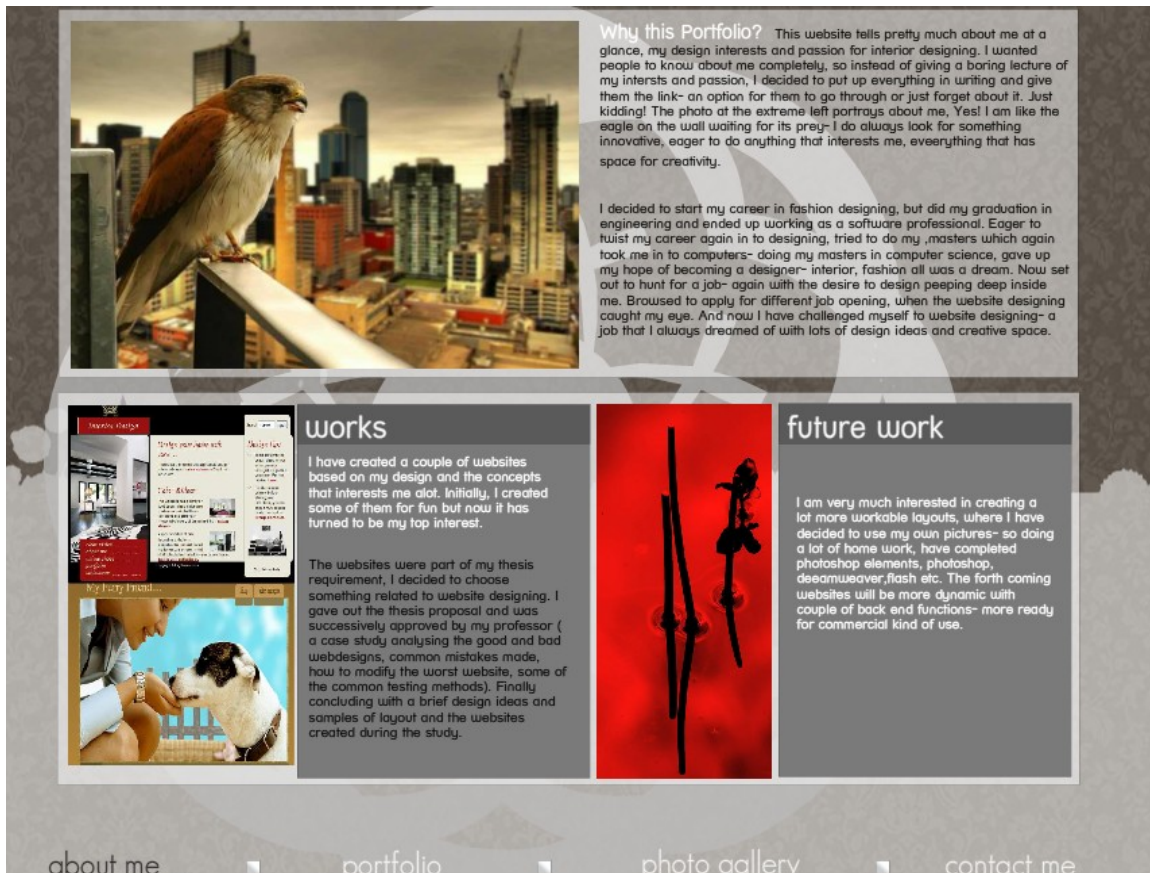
Why this Portfolio? This website tells pretty much about me at a glance, my design interests and passion for interior designing. I wanted people to know about me completely, so instead of giving a boring lecture of my intersts and passion, I decided to put up everything in writing and give them the link- an option for them to go through or just forget about it. Just kidding! The photo at the extreme left portrays about me, Yes! I am like the eagle on the wall waiting for its prey- I do always look for something innovative, eager to do anything that interests me, eveerything that has space for creativity.

I decided to start my career in fashion designing, but did my graduation in engineering and ended up working as a software professional. Eager to twist my career again in to designing, tried to do my ,masters which again took me in to computers- doing my masters in computer science, gave up my hope of becoming a designer- interior, fashion all was a dream. Now set out to hunt for a job- again with the desire to design peeping deep inside me. Browsed to apply for different job opening, when the website designing caught my eye. And now I have challenged myself to website designing- a job that I always dreamed of with lots of design ideas and creative space.

works

I have created a couple of websites based on my design and the concepts that interests me alot. Initially, I created some of them for fun but now it has turned to be my top interest.

The websites were part of my thesis requirement, I decided to choose something related to website designing. I gave out the thesis proposal and was successively approved by my professor ( a case study analysing the good and bad webdesigns, common mistakes made, how to modify the worst website, some of the common testing methods). Finally concluding with a brief design ideas and samples of layout and the websites created during the study.

future work

I am very much interested in creating a lot more workable layouts, where I have decided to use my own pictures- so doing a lot of home work, have completed photoshop elements, photoshop, deeamweaver,flash etc. The forth coming websites will be more dynamic with couple of back end functions- more ready for commercial kind of use.

My Furry Friend...

about me portfolio photo gallery contact me